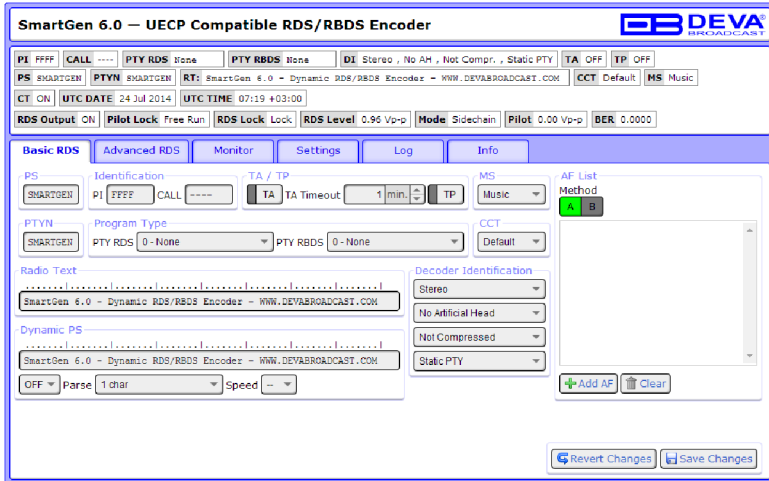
SmartGen 6.0 — UECP Compatible RDS/RBDS Encoder

DEVA BROADCAST

PI FFFF CALL ---- PTY RDS None PTY RBDS None DI Stereo , No AH , Not Compr. , Static PTY TA OFF TP OFF

PS SMARTGEN PTYN SMARTGEN RT: SmartGen 6.0 - Dynamic RDS/RBDS Encoder - WWW.DEVABROADCAST.COM CCT Default MS Music

CT ON UTC DATE 24 Jul 2014 UTC TIME 07:19 +03:00

RDS Output ON Pilot Lock Free Run RDS Lock Lock RDS Level 0.96 Vp-p Mode Sidechain Pilot 0.00 Vp-p BER 0.0000

Basic RDS Advanced RDS Monitor Settings Log Info

PS
SMARTGEN

Identification
PI FFFF CALL ----

TA / TP
TA TA Timeout 1 min. TP

MS
Music

AF List
Method
A B

PTYN
SMARTGEN

Program Type
PTY RDS 0 - None PTY RBDS 0 - None

CCT
Default

Radio Text
SmartGen 6.0 - Dynamic RDS/RBDS Encoder - WWW.DEVABROADCAST.COM

Decoder Identification
Stereo
No Artificial Head
Not Compressed
Static PTY

Dynamic PS
SmartGen 6.0 - Dynamic RDS/RBDS Encoder - WWW.DEVABROADCAST.COM

OFF Parse 1 char Speed --

Add AF Clear

Revert Changes Save Changes